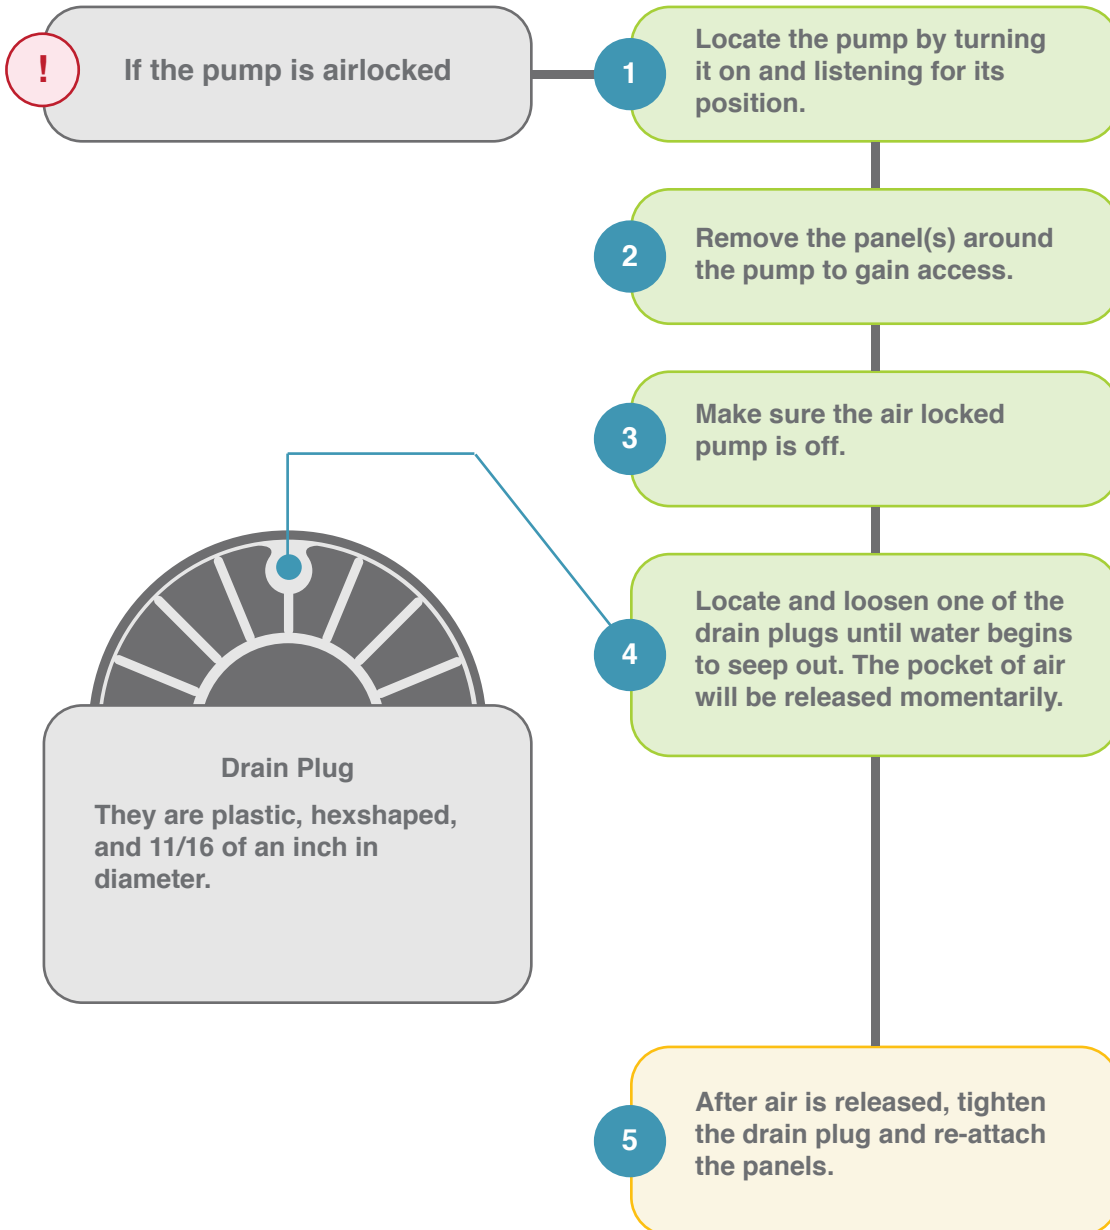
!

If the pump is airlocked

1 Locate the pump by turning it on and listening for its position.

2 Remove the panel(s) around the pump to gain access.

3 Make sure the air locked pump is off.

4 Locate and loosen one of the drain plugs until water begins to seep out. The pocket of air will be released momentarily.

Drain Plug

They are plastic, hexshaped, and 11/16 of an inch in diameter.

5 After air is released, tighten the drain plug and re-attach the panels.